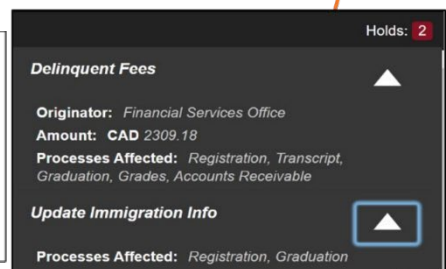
Holds: 2

Delinquent Fees

Originator: Financial Services Office

Amount: CAD 2309.18

Processes Affected: Registration, Transcript, Graduation, Grades, Accounts Receivable

Update Immigration Info

Processes Affected: Registration, Graduation